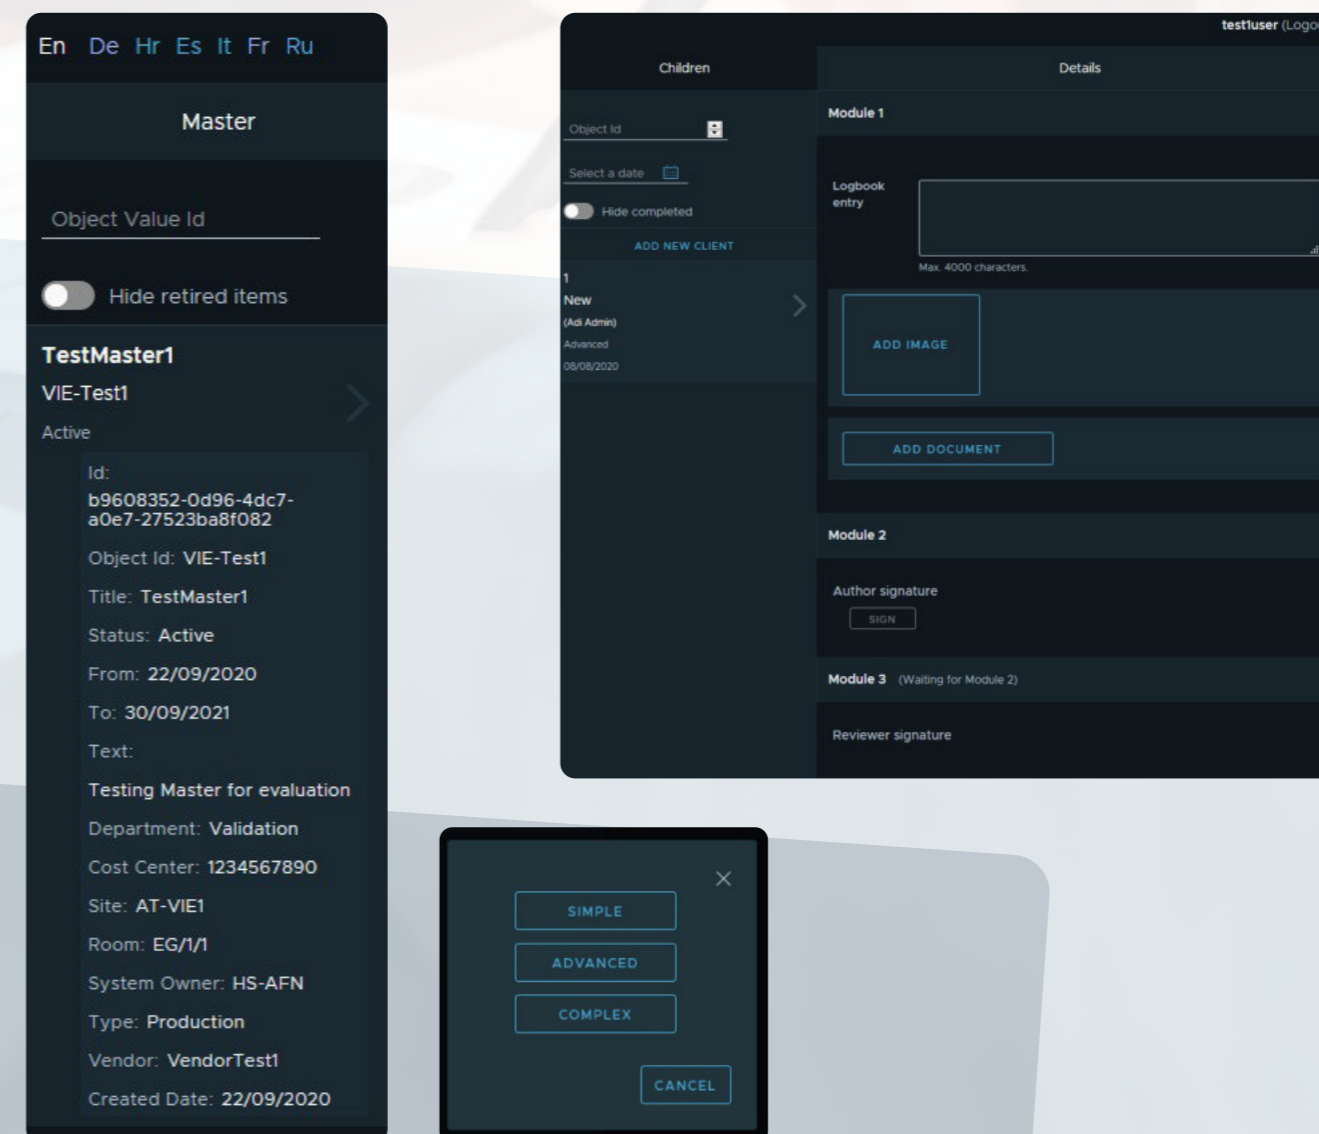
En De Hr Es It Fr Ru

Master

Object Value Id

Hide retired items

TestMaster1
VIE-Test1
Active

Id:
b9608352-0d96-4dc7-a0e7-27523ba8f082

Object Id: VIE-Test1

Title: TestMaster1

Status: Active

From: 22/09/2020

To: 30/09/2021

Text:

Testing Master for evaluation

Department: Validation

Cost Center: 1234567890

Site: AT-VIE1

Room: EG/1/1

System Owner: HS-AFN

Type: Production

Vendor: VendorTest1

Created Date: 22/09/2020

testluser (Logo

Children

Details

Object Id

Select a date

Hide completed

ADD NEW CLIENT

1
New
(Adi Admin)
Advanced
08/08/2020

Module 1

Logbook entry

Max. 4000 characters.

ADD IMAGE

ADD DOCUMENT

Module 2

Author signature

SIGN

Module 3 (Waiting for Module 2)

Reviewer signature

SIMPLE

ADVANCED

COMPLEX

CANCEL